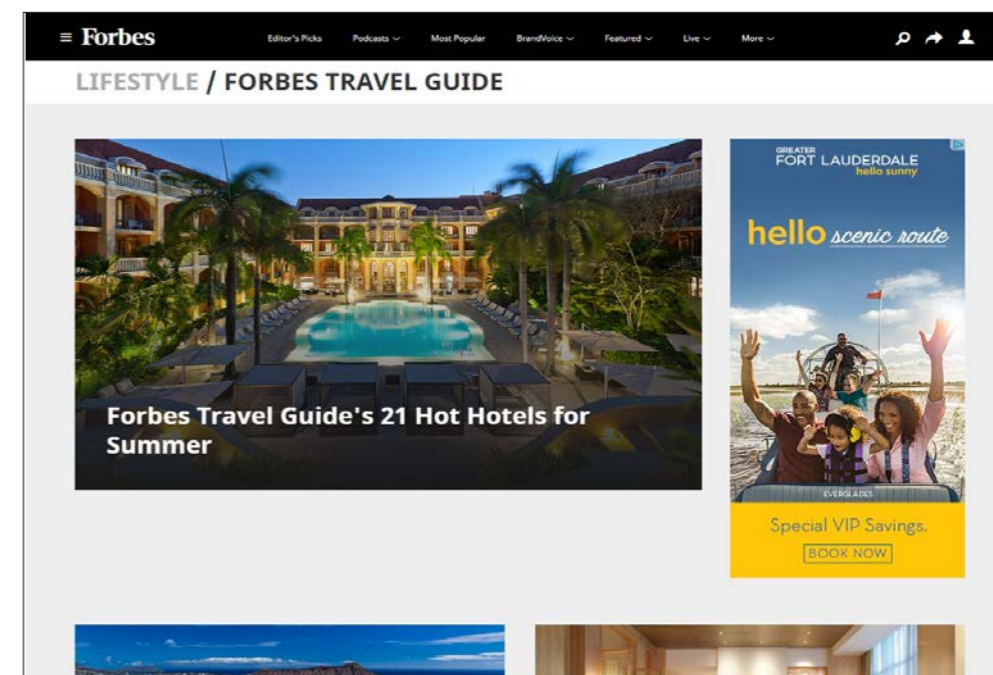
≡ Forbes Editor's Picks Podcasts Most Popular BrandVoice Featured Live More

LIFESTYLE / FORBES TRAVEL GUIDE

Forbes Travel Guide's 21 Hot Hotels for Summer

GREATER FORT LAUDERDALE hello sunny

hello scenic route

EVERGLADES

Special VIP Savings.

BOOK NOW